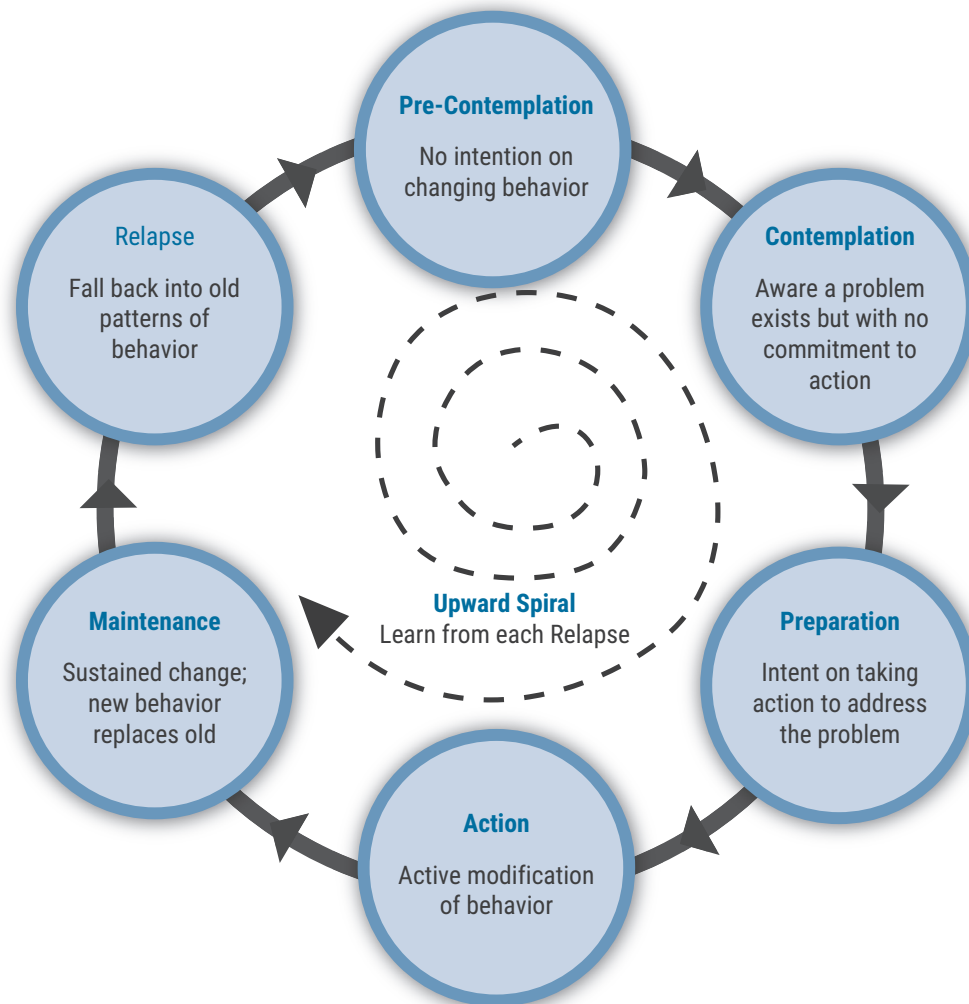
Pre-Contemplation
No intention on changing behavior

Contemplation
Aware a problem exists but with no commitment to action

Preparation
Intent on taking action to address the problem

Action
Active modification of behavior

Maintenance
Sustained change; new behavior replaces old

Relapse
Fall back into old patterns of behavior

Upward Spiral
Learn from each Relapse